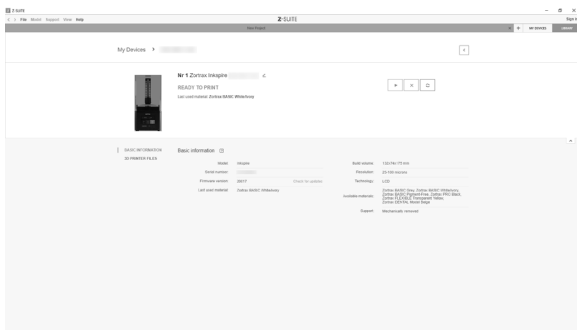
Z-SUITE

File Model Support View Help

Z-SUITE

Sign in

New Project

MY DEVICES

LIBRARY

My Devices >

Nr 1 Zortrax Inkspire

READY TO PRINT

Last used material: Zortrax BASIC Waterlroup

BASIC INFORMATION

3D PRINTER FILES

Basic information

Model: Inkspire

Serial number: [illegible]

Firmware version: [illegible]

Check for updates

Last used material: Zortrax BASIC Waterlroup

Build volume: 132x74x175 mm

Resolution: 25-100 microns

Technology: LCD

Available materials: Zortrax BASIC Grey, Zortrax BASIC Waterlroup, Zortrax BASIC Pigment Free, Zortrax PRO Black, Zortrax FLEXIBLE Transparent Yellow, Zortrax DENTAL Model Beige

Support: Mechanically removed